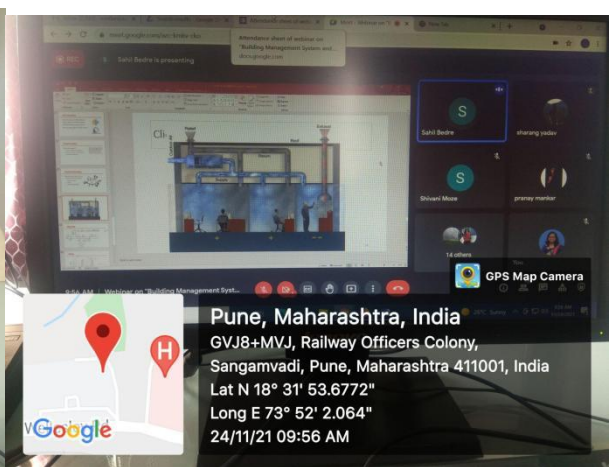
Attendance sheet of webinar on "Building Management System and... docs.google.com

meet.google.com/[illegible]

REC

Sahil Bedre is presenting

S
Sahil Bedre

sharang yadav

S
Shivani Mose

pranay mankar

14 others

You

9:56 AM | Webinar on "Building Management Syst...

GPS Map Camera

Pune, Maharashtra, India
GVJ8+MVJ, Railway Officers Colony, Sangamvadi, Pune, Maharashtra 411001, India
Lat N 18° 31' 53.6772"
Long E 73° 52' 2.064"
24/11/21 09:56 AM

Google